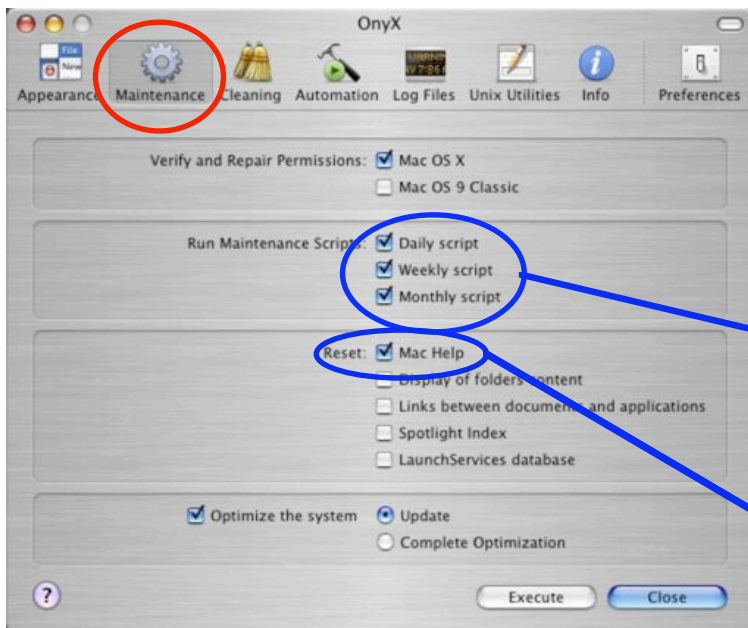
OnyX

File
New
Appearance
Maintenance
Cleaning
Automation
Log Files
Unix Utilities
Info
Preferences

Verify and Repair Permissions: Mac OS X
Mac OS 9 Classic

Run Maintenance Scripts: Daily script
Weekly script
Monthly script

Reset: Mac Help
Display of folders content
Links between documents and applications
Spotlight Index
LaunchServices database

Optimize the system
Update
Complete Optimization

?
Execute
Close